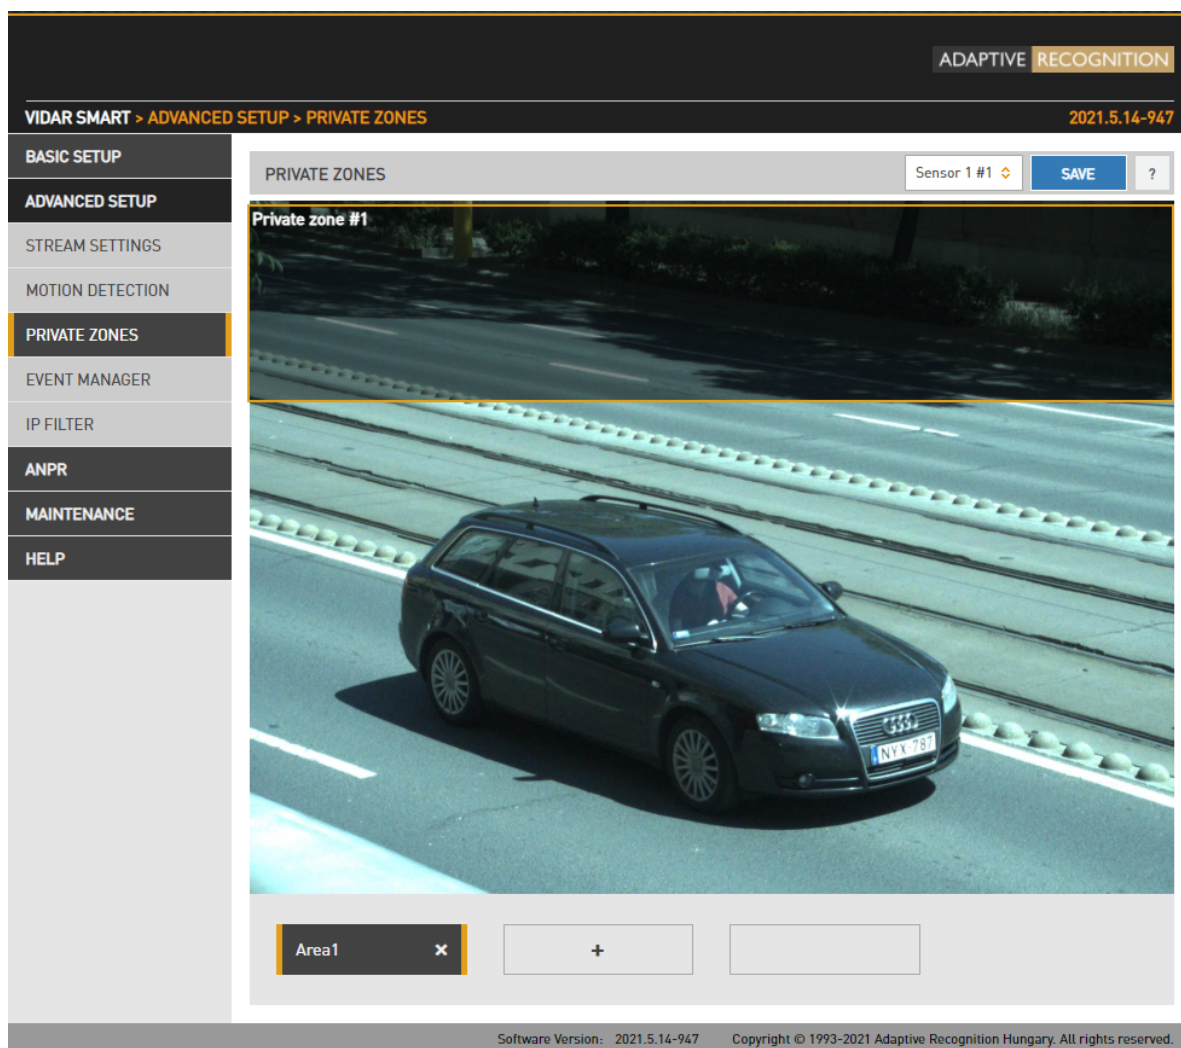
ADAPTIVE RECOGNITION

VIDAR SMART > ADVANCED SETUP > PRIVATE ZONES

2021.5.14-947

BASIC SETUP

ADVANCED SETUP

STREAM SETTINGS

MOTION DETECTION

PRIVATE ZONES

EVENT MANAGER

IP FILTER

ANPR

MAINTENANCE

HELP

PRIVATE ZONES

Sensor 1 #1

SAVE

?

Private zone #1

NYX-787

Area1 ×

+

Software Version: 2021.5.14-947 Copyright © 1993-2021 Adaptive Recognition Hungary. All rights reserved.